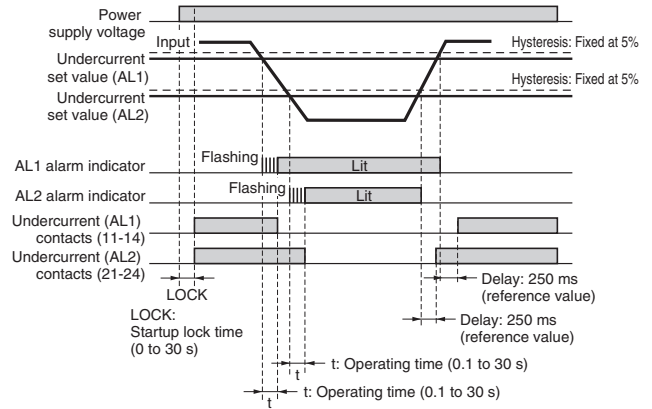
Power supply voltage

Input

Hysteresis: Fixed at 5%

Undercurrent set value (AL1)

Hysteresis: Fixed at 5%

Undercurrent set value (AL2)

AL1 alarm indicator

Flashing

Lit

AL2 alarm indicator

Flashing

Lit

Undercurrent (AL1) contacts (11-14)

Undercurrent (AL2) contacts (21-24)

LOCK

Delay: 250 ms (reference value)

LOCK: Startup lock time (0 to 30 s)

Delay: 250 ms (reference value)

t

t: Operating time (0.1 to 30 s)

t

t: Operating time (0.1 to 30 s)